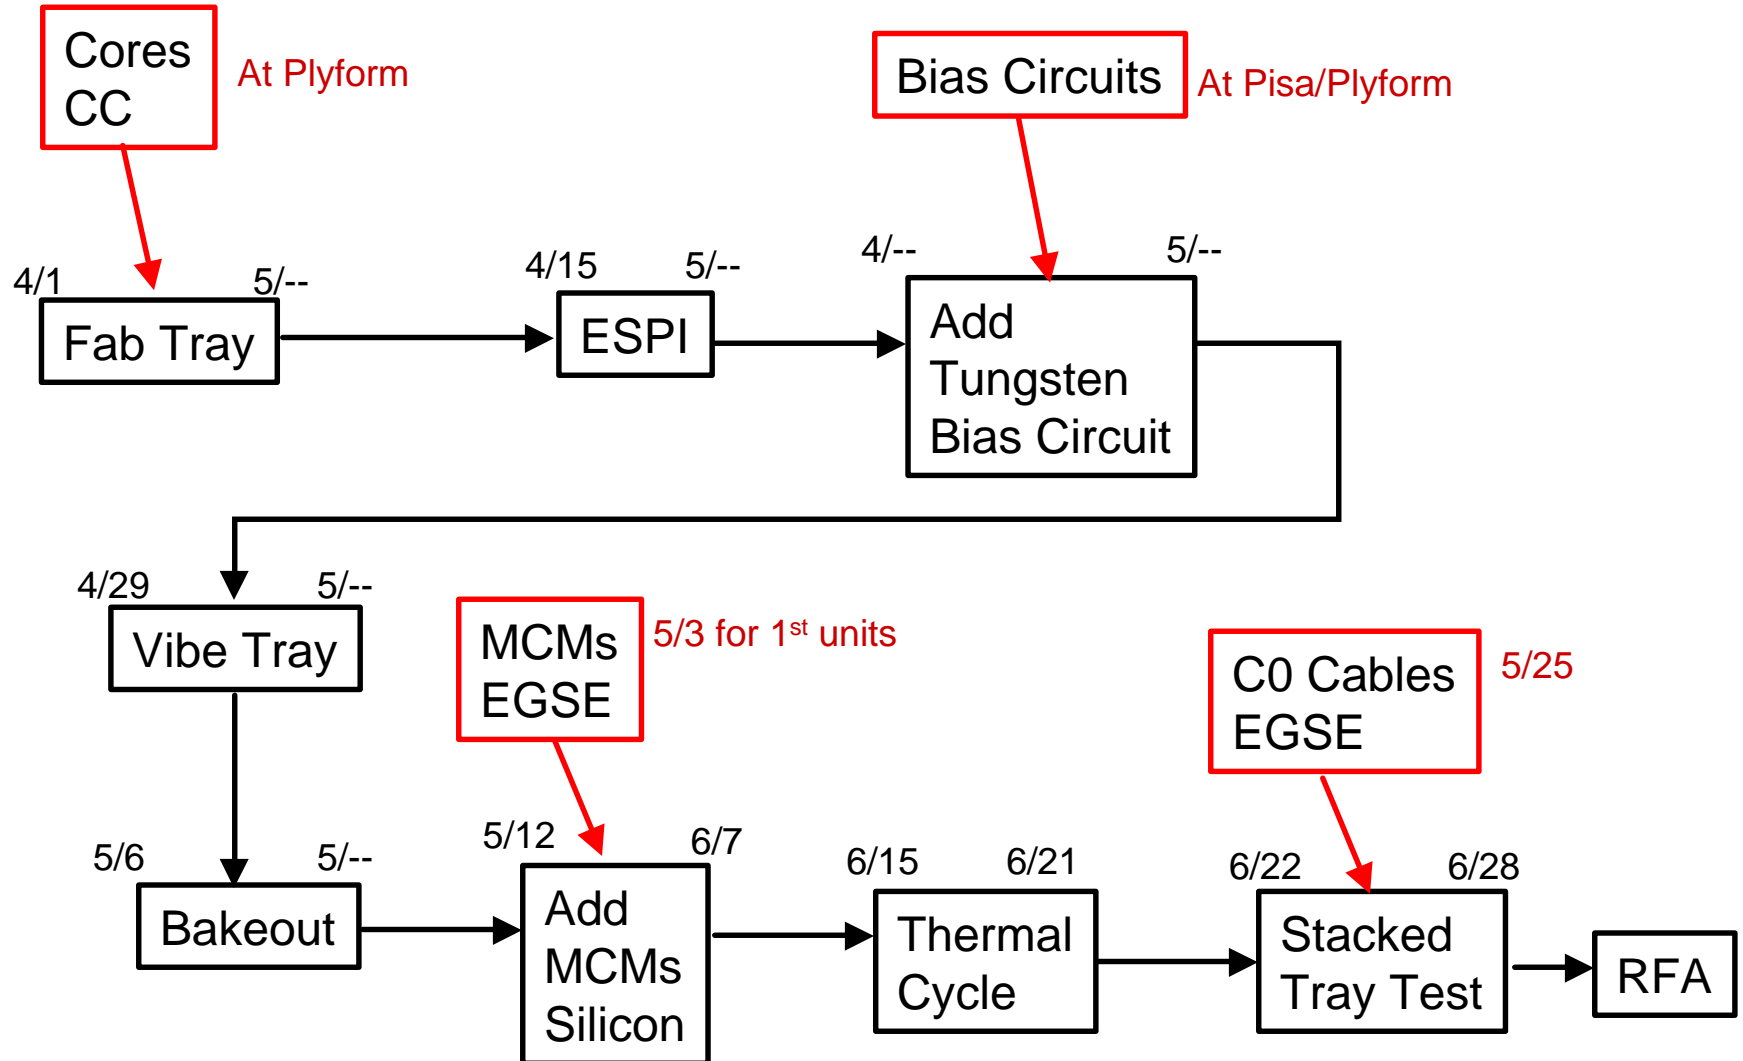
Cores CC

At Plyform

Bias Circuits

At Pisa/Plyform

4/1

5/--

Fab Tray

4/15

5/--

ESPI

4/--

5/--

Add Tungsten Bias Circuit

4/29

5/--

Vibe Tray

MCMs EGSE

5/3 for 1$^{st}$ units

C0 Cables EGSE

5/25

5/6

5/--

Bakeout

5/12

6/7

Add MCMs Silicon

6/15

6/21

Thermal Cycle

6/22

6/28

Stacked Tray Test

RFA